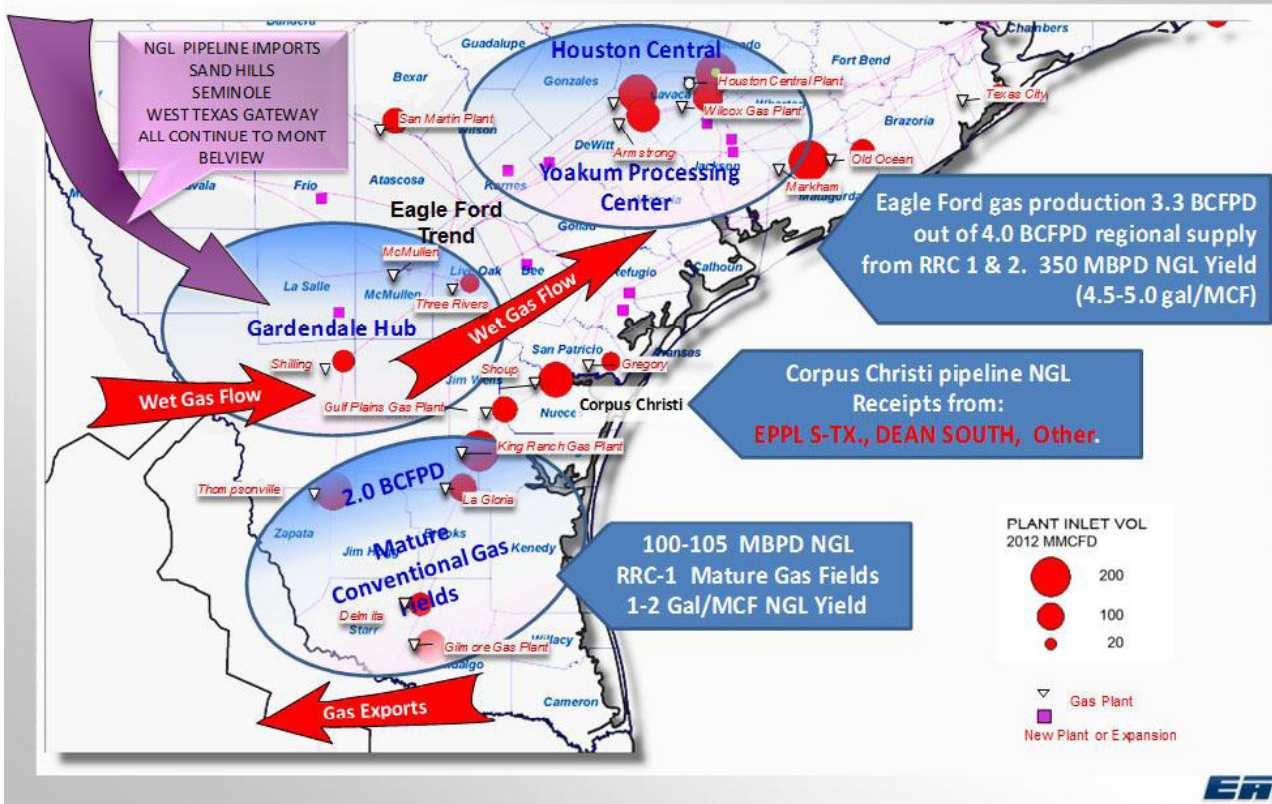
NGL PIPELINE IMPORTS
SAND HILLS
SEMINOLE
WEST TEXAS GATEWAY
ALL CONTINUE TO MONT BELVIEW

Houston Central

Yoakum Processing Center

Eagle Ford Trend

Gardendale Hub

Wet Gas Flow

Wet Gas Flow

2.0 BCFPD

Mature Conventional Gas Fields

Gas Exports

Eagle Ford gas production 3.3 BCFPD out of 4.0 BCFPD regional supply from RRC 1 & 2. 350 MBPD NGL Yield (4.5-5.0 gal/MCF)

Corpus Christi pipeline NGL Receipts from:
EPPL S-TX., DEAN SOUTH, Other.

100-105 MBPD NGL
RRC-1 Mature Gas Fields
1-2 Gal/MCF NGL Yield

Bandera
Guadalupe
Gonzales
Lavaca
Fort Bend
Chambers
Bexar
Wilson
Wharton
Brazoria
DeWitt
Jackson
Matagorda
Frio
Atascosa
Karnes
Zavala
Goliad
La Salle
McMullen
Live Oak
Bee
Refugio
Calhoun
San Patricio
Aransas
Jim Wells
Nueces
Corpus Christi
Zapata
Jim Hogg
Brooks
Kenedy
Starr
Hidalgo
Willacy
Cameron

Houston Central Plant
Wilcox Gas Plant
Texas City
San Martin Plant
Armstrong
Old Ocean
Markham
McMullen
Three Rivers
Shilling
Shoup
Gregory
Gulf Plains Gas Plant
King Ranch Gas Plant
Thompsonville
La Gloria
Delmita
Gilmore Gas Plant

PLANT INLET VOL
2012 MMCFD
200
100
20

Gas Plant
New Plant or Expansion

EIA